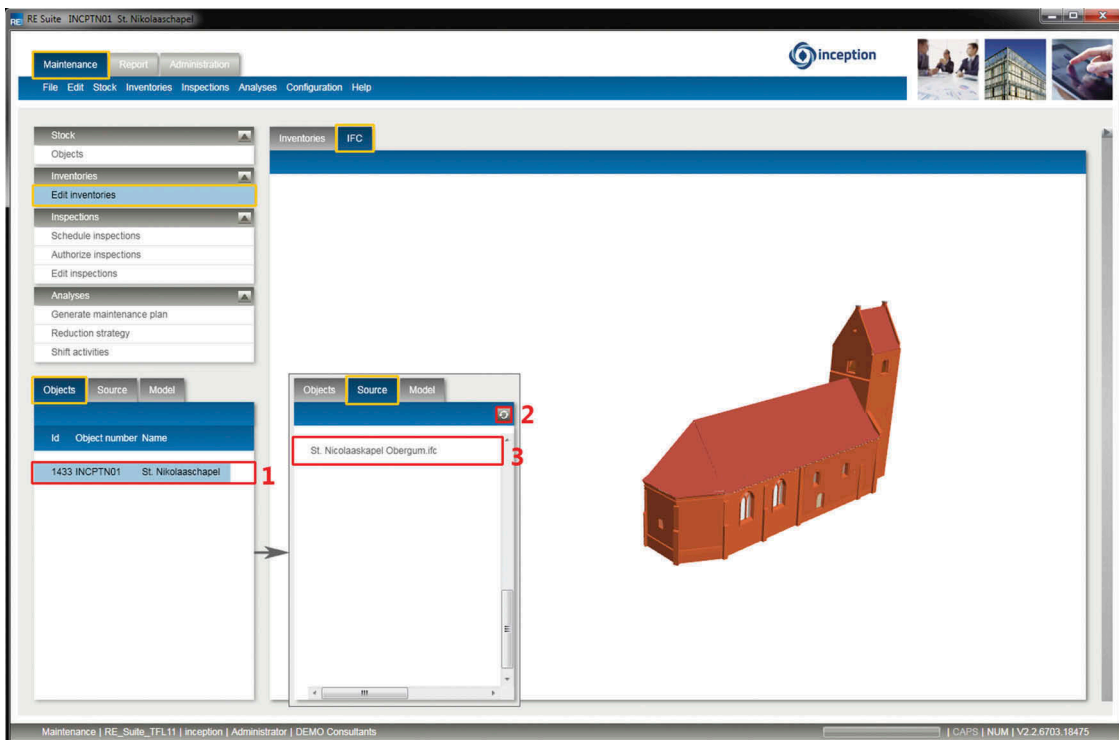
RE Suite INCPTN01 St. Nikolaaschapel

Maintenance Report Administration

inception

File Edit Stock Inventories Inspections Analyses Configuration Help

Stock
Objects
Inventories
Edit inventories
Inspections
Schedule inspections
Authorize inspections
Edit inspections
Analyses
Generate maintenance plan
Reduction strategy
Shift activities

Inventories IFC

Objects Source Model

| Id | Object number | Name |
|---|---|---|
| 1433 | INCPTN01 | St. Nikolaaschapel |

1

Objects Source Model

2

St. Nicolaaskapel Obergum.ifc

3

Maintenance | RE_Suite_TFL11 | inception | Administrator | DEMO Consultants

| CAPS | NUM | V2.2.6703.18475